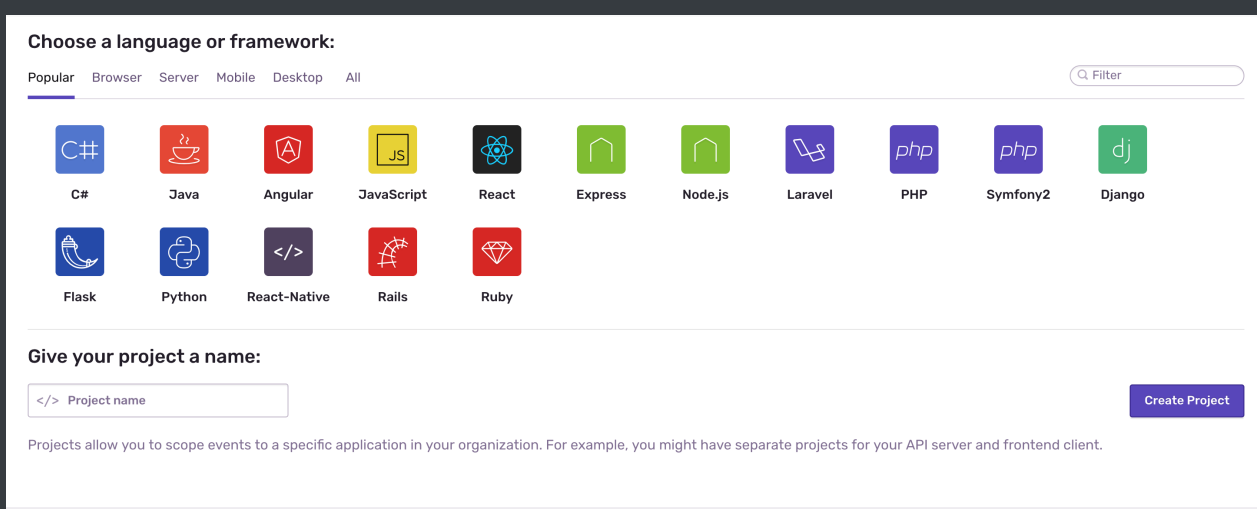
Choose a language or framework:

Popular Browser Server Mobile Desktop All

Filter

C#
C#

JS
JavaScript

Java

Angular

React

Express

Node.js

Laravel

php
PHP

php
Symfony2

dj
Django

Flask

Python

</>
React-Native

Rails

Ruby

Give your project a name:

</> Project name

Create Project

Projects allow you to scope events to a specific application in your organization. For example, you might have separate projects for your API server and frontend client.